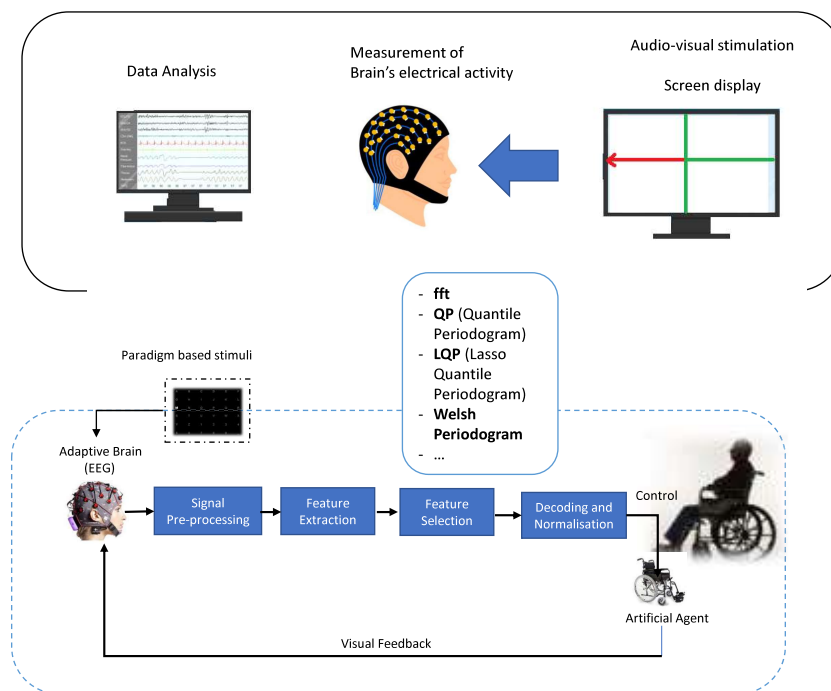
Data Analysis

Measurement of Brain's electrical activity

Audio-visual stimulation

Screen display

- **fft**
- **QP** (Quantile Periodogram)
- **LQP** (Lasso Quantile Periodogram)
- **Welsh Periodogram**
- ...

Paradigm based stimuli

Adaptive Brain (EEG)

Signal Pre-processing

Feature Extraction

Feature Selection

Decoding and Normalisation

Control

Artificial Agent

Visual Feedback